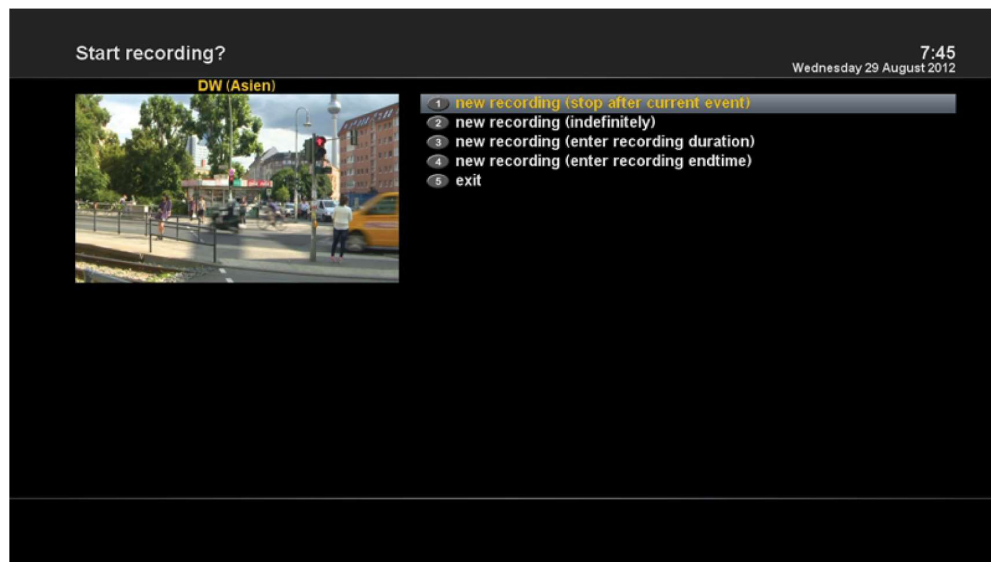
Start recording?

7:45
Wednesday 29 August 2012

DW (Asien)

1 new recording (stop after current event)
2 new recording (indefinitely)
3 new recording (enter recording duration)
4 new recording (enter recording endtime)
5 exit